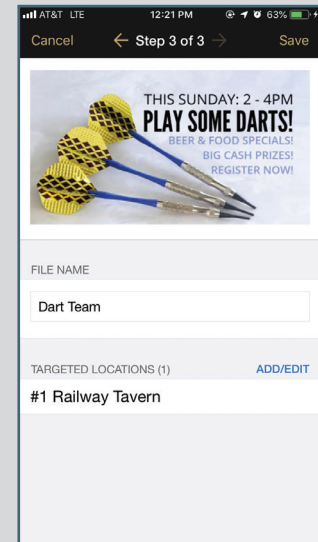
AT&T LTE 12:21 PM 63%

Cancel ← Step 3 of 3 → Save

THIS SUNDAY: 2 - 4PM
PLAY SOME DARTS!
BEER & FOOD SPECIALS!
BIG CASH PRIZES!
REGISTER NOW!

FILE NAME

Dart Team

TARGETED LOCATIONS (1) ADD/EDIT

#1 Railway Tavern